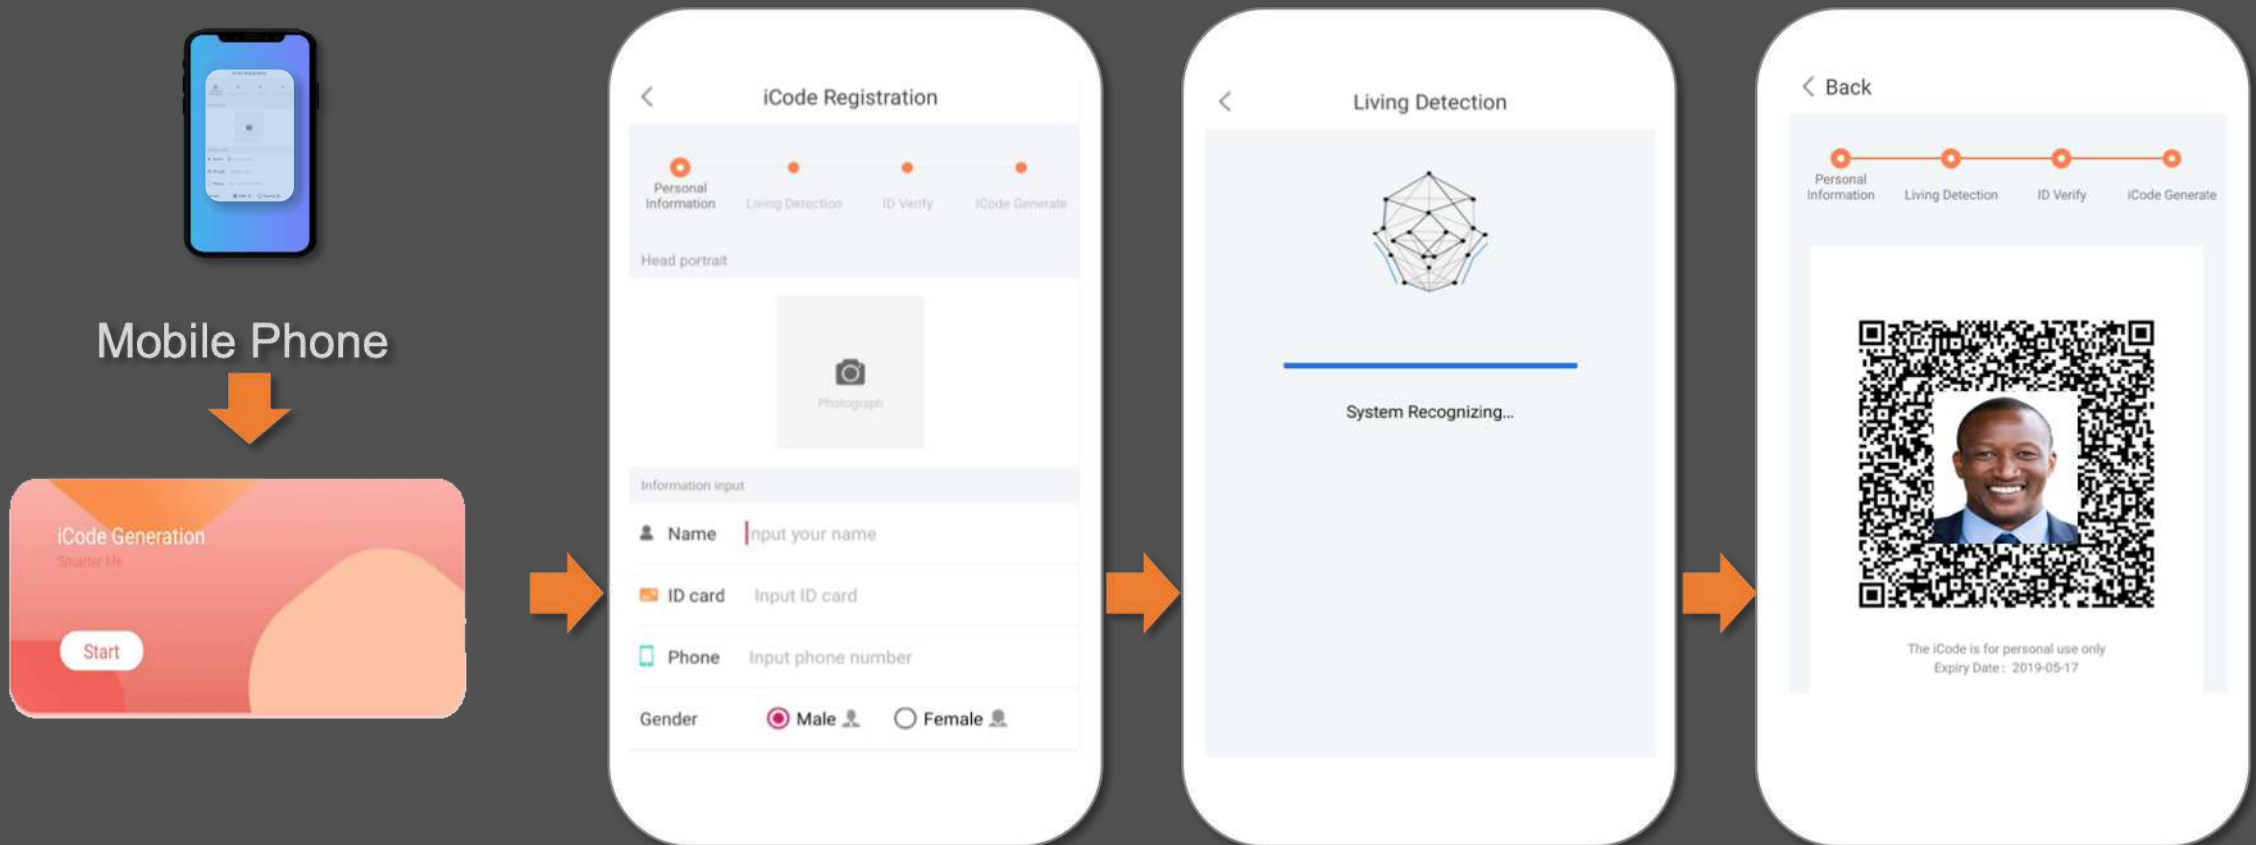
Mobile Phone

iCode Generation
Smarter life
Start

iCode Registration
Personal Information
Living Detection
ID Verify
iCode Generate
Head portrait
Photograph
Information input
Name Input your name
ID card Input ID card
Phone Input phone number
Gender Male Female

Living Detection
System Recognizing...

Back
Personal Information
Living Detection
ID Verify
iCode Generate
The iCode is for personal use only
Expiry Date : 2019-05-17